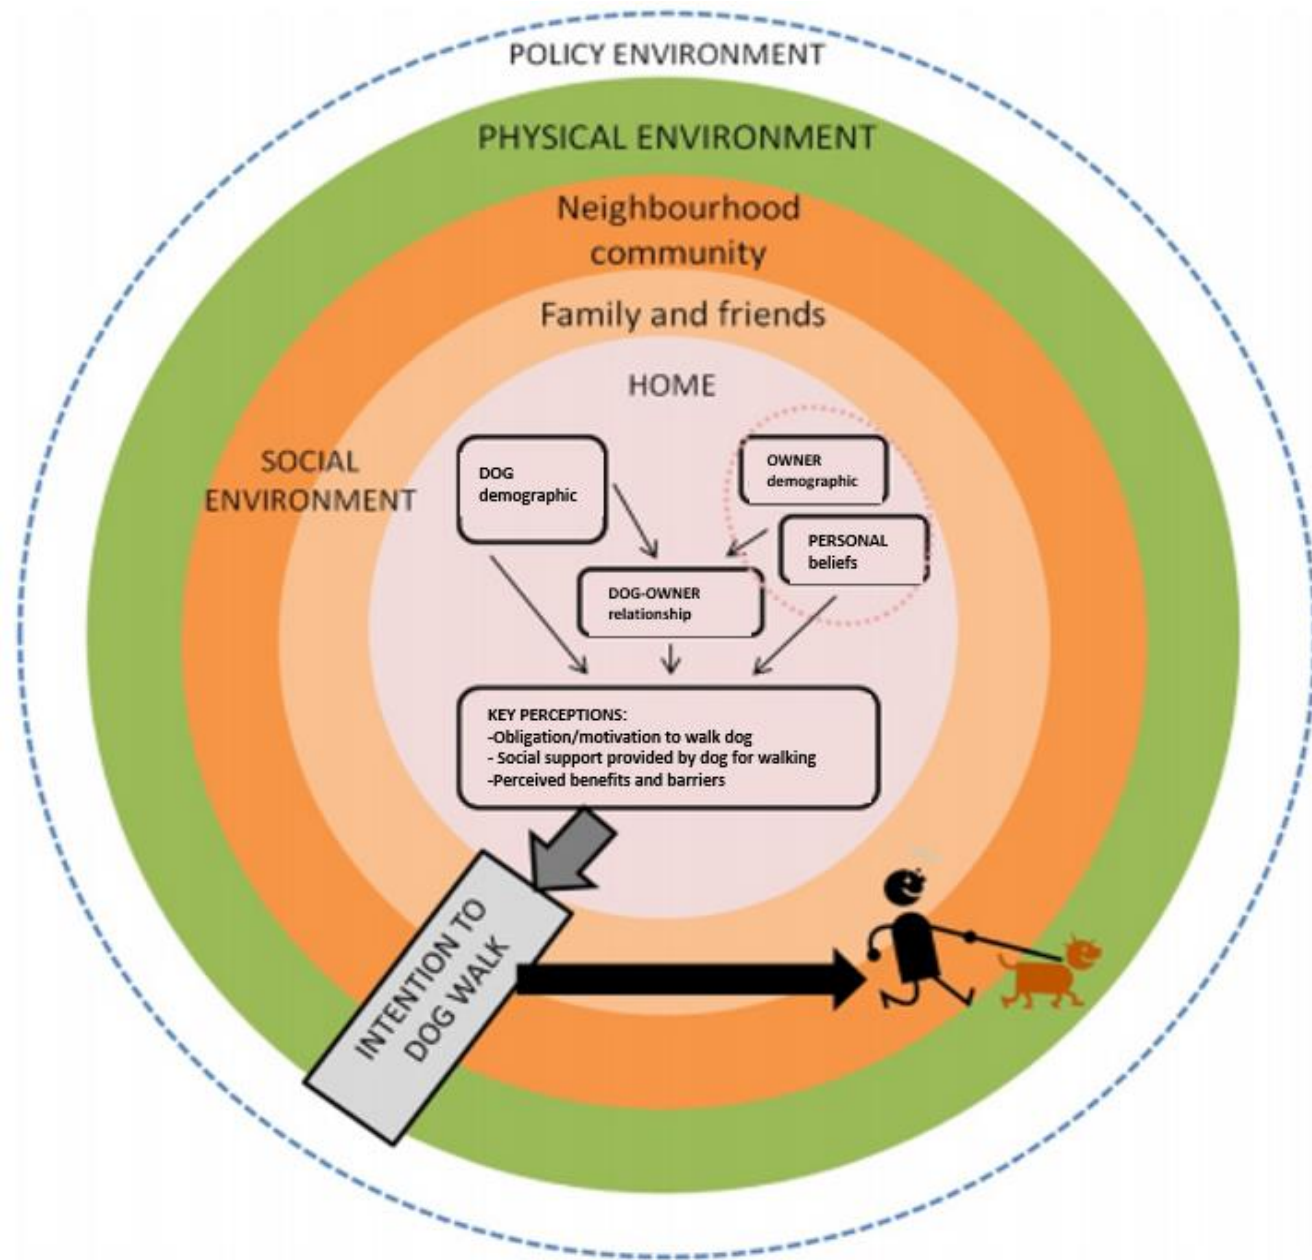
POLICY ENVIRONMENT

PHYSICAL ENVIRONMENT

Neighbourhood community

Family and friends

HOME

SOCIAL ENVIRONMENT

DOG demographic

OWNER demographic

PERSONAL beliefs

DOG-OWNER relationship

KEY PERCEPTIONS:
-Obligation/motivation to walk dog
- Social support provided by dog for walking
-Perceived benefits and barriers

INTENTION TO DOG WALK